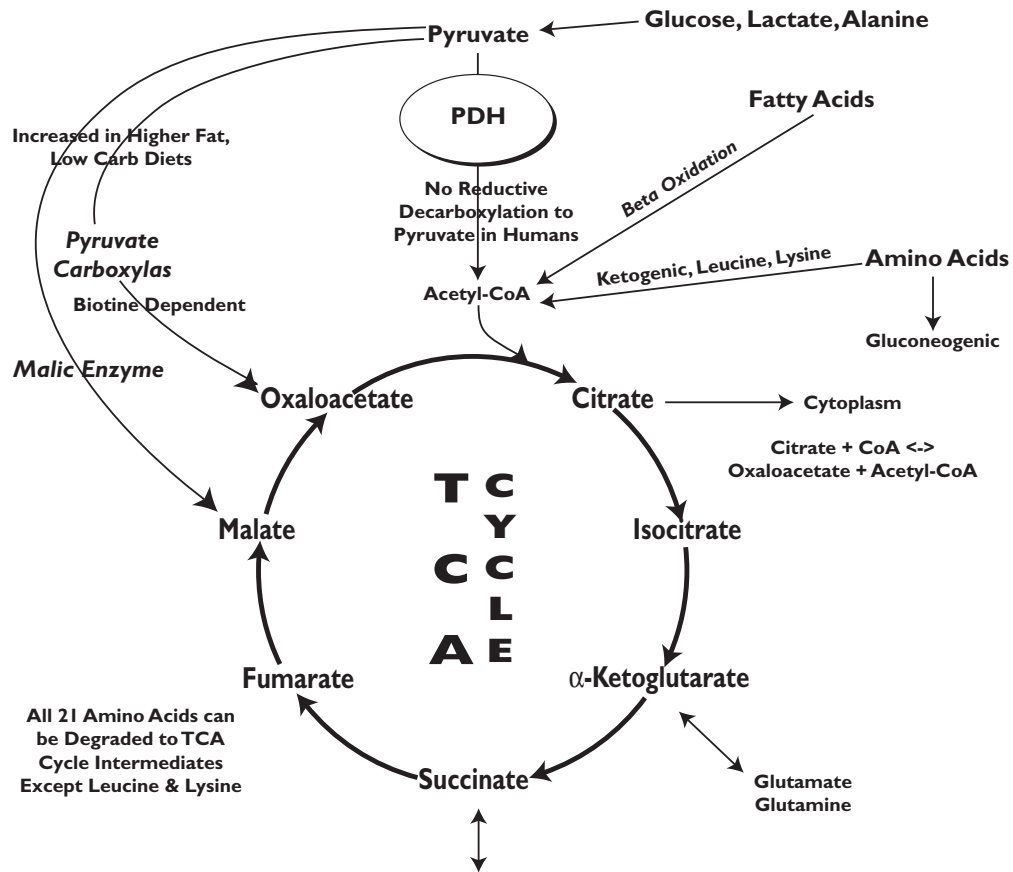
Pyruvate

Glucose, Lactate, Alanine

PDH

Fatty Acids

Increased in Higher Fat, Low Carb Diets

No Reductive Decarboxylation to Pyruvate in Humans

Beta Oxidation

Pyruvate Carboxylas

Ketogenic, Leucine, Lysine

Amino Acids

Biotine Dependent

Acetyl-CoA

Gluconeogenic

Malic Enzyme

Oxaloacetate

Citrate

Cytoplasm

Citrate + CoA <-> Oxaloacetate + Acetyl-CoA

T C A

C Y C L E

Malate

Isocitrate

Fumarate

α-Ketoglutarate

All 21 Amino Acids can be Degraded to TCA Cycle Intermediates Except Leucine & Lysine

Succinate

Glutamate Glutamine